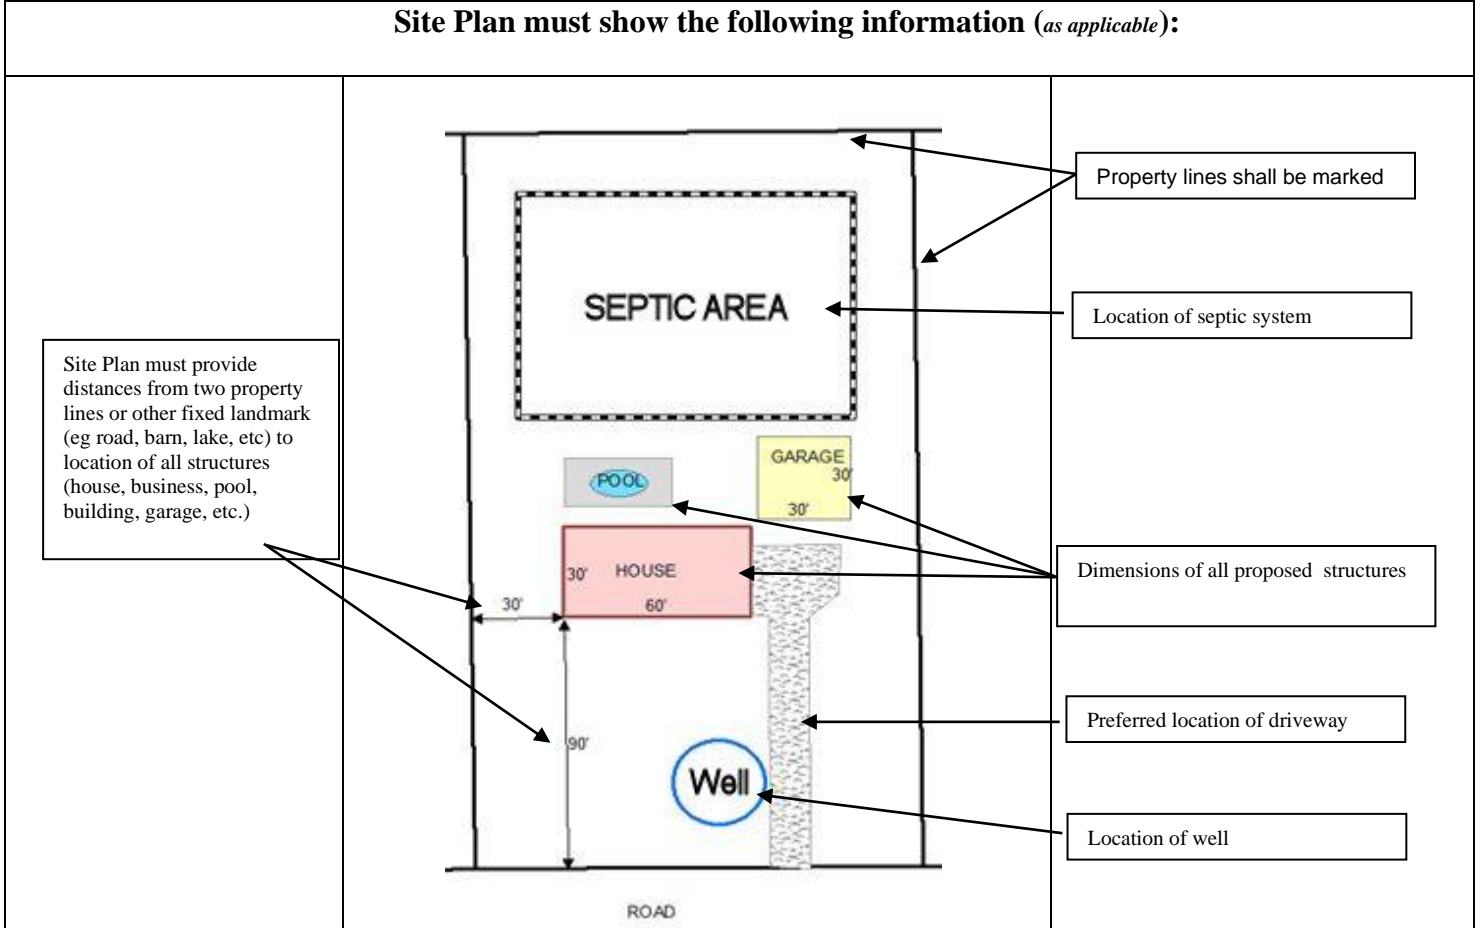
Site Plan must show the following information (*as applicable*):

Site Plan must provide distances from two property lines or other fixed landmark (eg road, barn, lake, etc) to location of all structures (house, business, pool, building, garage, etc.)

SEPTIC AREA

POOL

GARAGE
30'
30'

30'
HOUSE
60'

30'

90'

Well

ROAD

Property lines shall be marked

Location of septic system

Dimensions of all proposed structures

Preferred location of driveway

Location of well